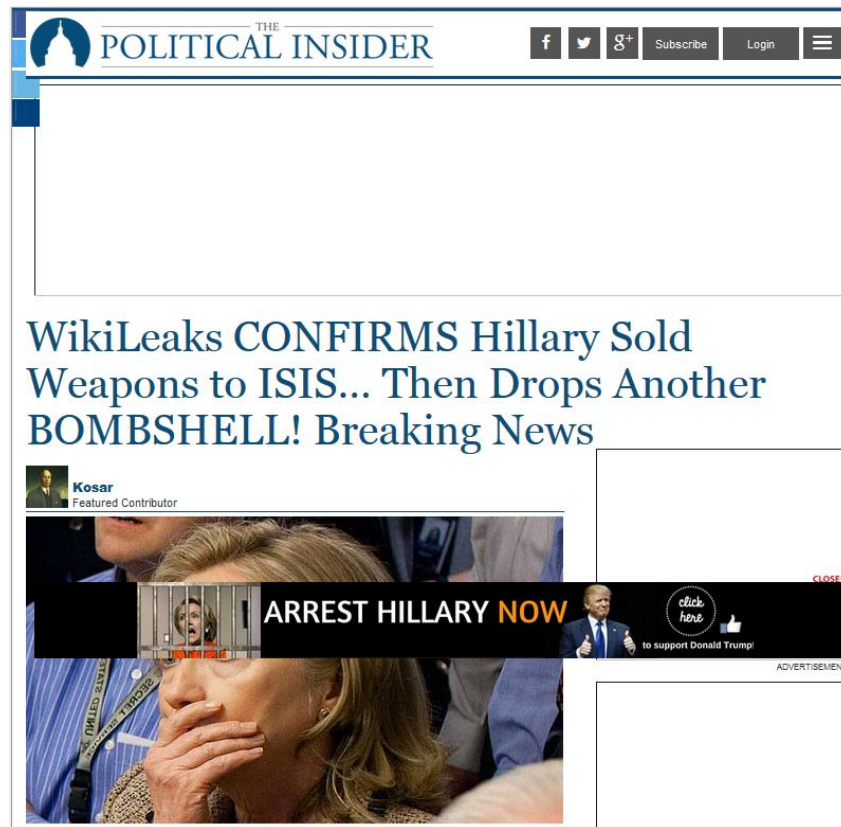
THE POLITICAL INSIDER

f
g+
Subscribe
Login

WikiLeaks CONFIRMS Hillary Sold Weapons to ISIS... Then Drops Another BOMBSHELL! Breaking News

Kosar
Featured Contributor

CLOSE

ARREST HILLARY NOW
click here
to support Donald Trump!

ADVERTISEMEN

UNITED STATES
SECRET